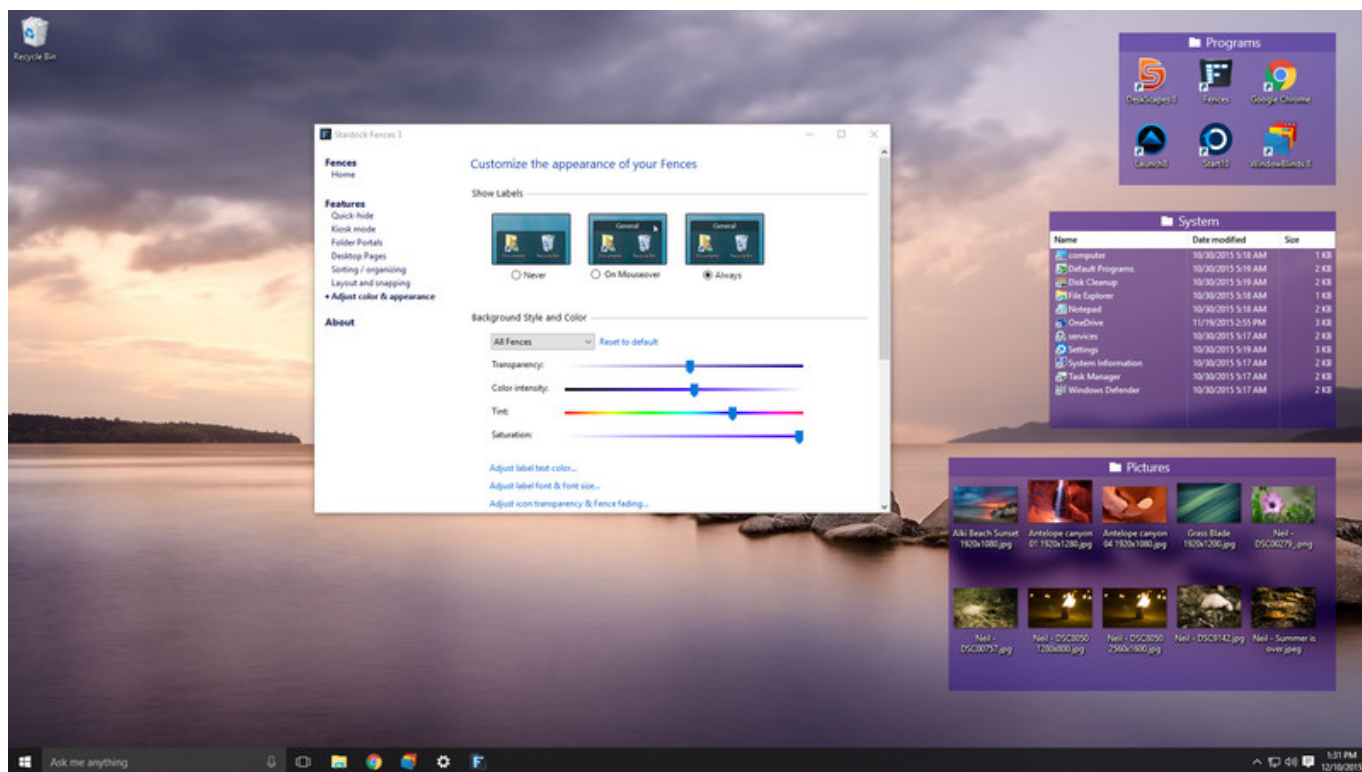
Recycle Bin

Stardock Fences 3

Fences
Home

Features
Quick-hide
Kiosk mode
Folder Portals
Desktop Pages
Sorting / organizing
Layout and snapping
• Adjust color & appearance

About

Customize the appearance of your Fences

Show Labels

General
General

Never
On Mouseover
Always

Background Style and Color

All Fences
Reset to default

Transparency:
Color intensity:
Tint:
Saturation:

Adjust label text color...
Adjust label font & font size...
Adjust icon transparency & Fence fading...

Programs

DeskScapes 8
Fences
Google Chrome
Launch8
Start10
WindowBlinds 8

System

| Name | Date modified | Size |
|---|---|---|
| computer | 10/30/2015 5:18 AM | 1 KB |
| Default Programs | 10/30/2015 5:19 AM | 2 KB |
| Disk Cleanup | 10/30/2015 5:19 AM | 2 KB |
| File Explorer | 10/30/2015 5:18 AM | 1 KB |
| Notepad | 10/30/2015 5:18 AM | 2 KB |
| OneDrive | 11/19/2015 2:55 PM | 3 KB |
| services | 10/30/2015 5:17 AM | 2 KB |
| Settings | 10/30/2015 5:19 AM | 3 KB |
| System Information | 10/30/2015 5:17 AM | 2 KB |
| Task Manager | 10/30/2015 5:17 AM | 2 KB |
| Windows Defender | 10/30/2015 5:17 AM | 1 KB |

Pictures

Alki Beach Sunset 1920x1080.jpg
Antelope canyon 01 1920x1280.jpg
Antelope canyon 04 1920x1080.jpg
Grass Blade 1920x1200.jpg
Neil - DSC00279_.png
Neil - DSC00757.jpg
Neil - DSC8050 1280x800.jpg
Neil - DSC8050 2560x1600.jpg
Neil - DSC9142.jpg
Neil - Summer is over.jpeg

Ask me anything

1:31 PM
12/10/2015